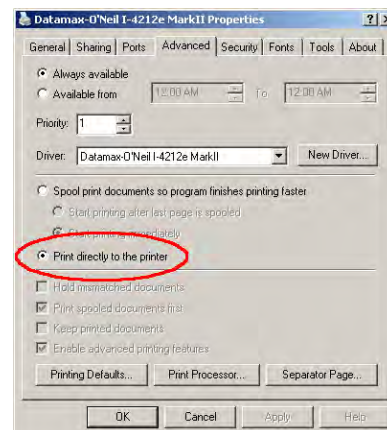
Datamax-O'Neil I-4212e MarkII Properties

?

General | Sharing | Ports | Advanced | Security | Fonts | Tools | About

Always available

Available from 12:00 AM To 12:00 AM

Priority: 1

Driver: Datamax-O'Neil I-4212e MarkII

New Driver...

Spool print documents so program finishes printing faster

Start printing after last page is spooled

Start printing immediately

Print directly to the printer

Hold mismatched documents

Print spooled documents first

Keep printed documents

Enable advanced printing features

Printing Defaults...

Print Processor...

Separator Page...

OK

Cancel

Apply

Help